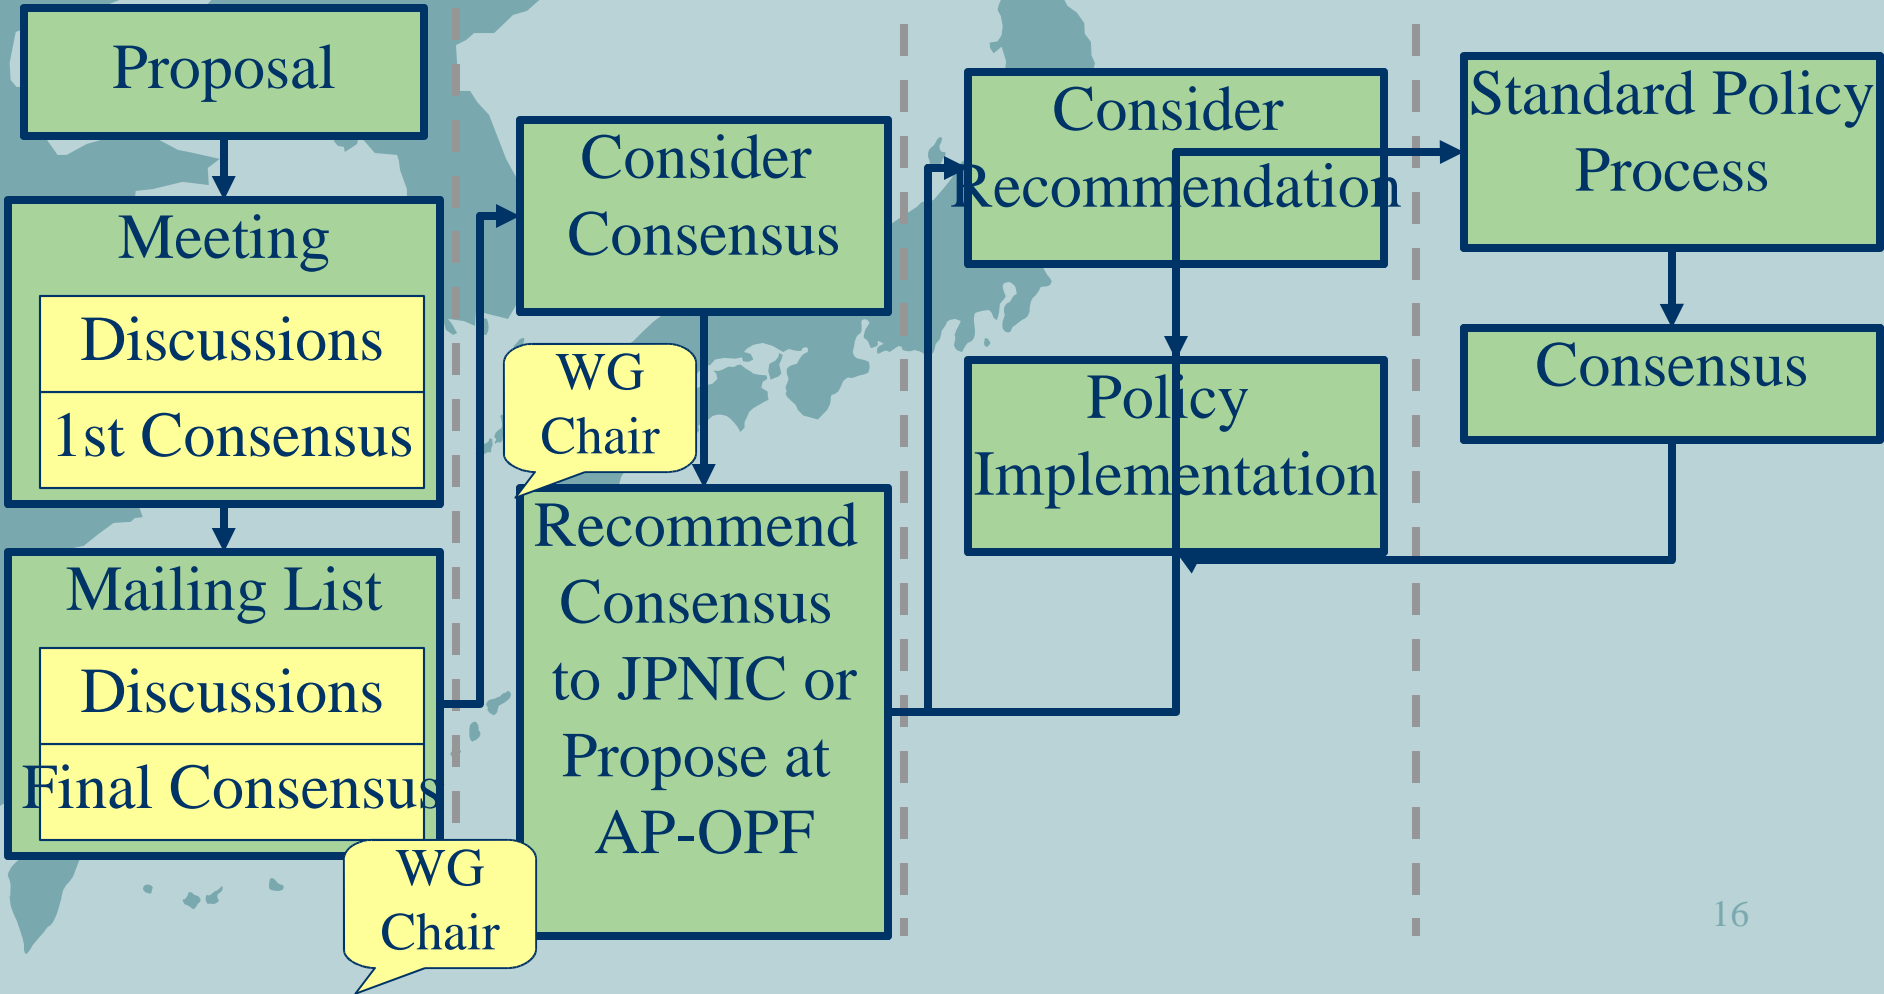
Proposal

Meeting

Discussions

1st Consensus

Mailing List

Discussions

Final Consensus

WG Chair

Consider Consensus

WG Chair

Recommend Consensus to JPNIC or Propose at AP-OPF

Consider Recommendation

Policy Implementation

Standard Policy Process

Consensus

16